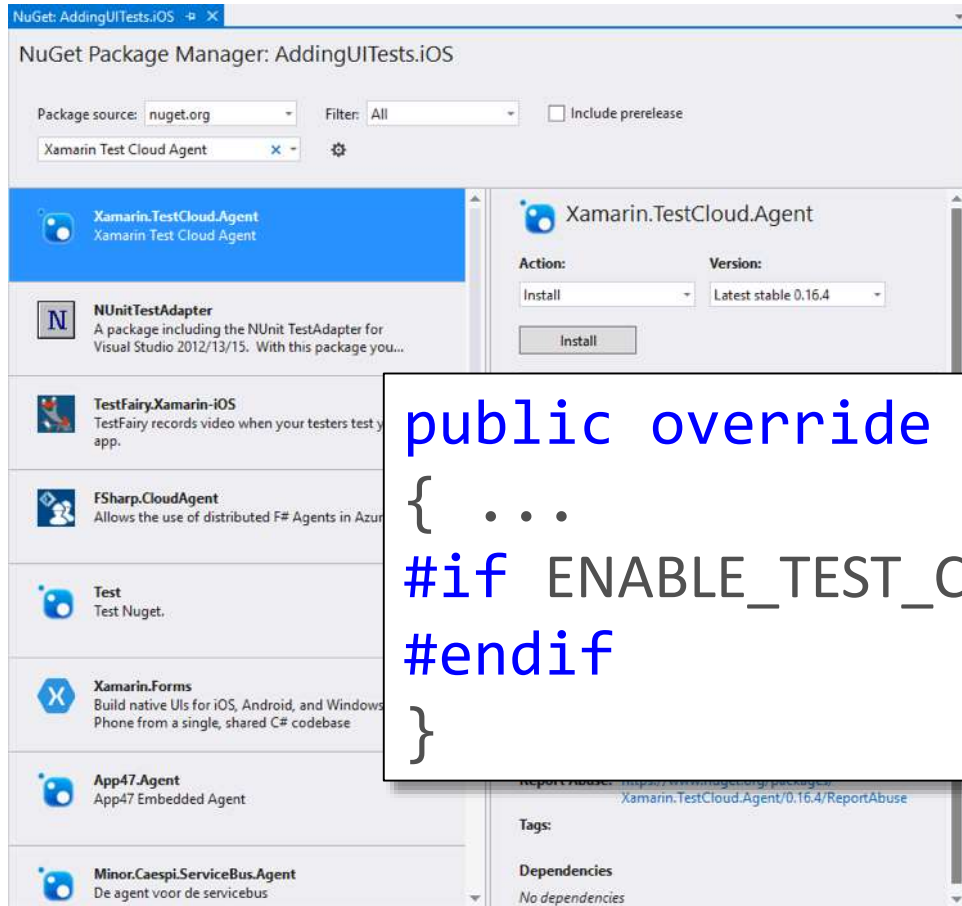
NuGet: AddingUITests.iOS

NuGet Package Manager: AddingUITests.iOS

Package source: nuget.org
Filter: All
Include prerelease
Xamarin Test Cloud Agent

Xamarin.TestCloud.Agent
Xamarin Test Cloud Agent

NUnitTestAdapter
A package including the NUnit TestAdapter for Visual Studio 2012/13/15. With this package you...

TestFairy.Xamarin-iOS
TestFairy records video when your testers test y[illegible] app.

FSharp.CloudAgent
Allows the use of distributed F# Agents in Azur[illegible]

Test
Test Nuget.

Xamarin.Forms
Build native UIs for iOS, Android, and Windows Phone from a single, shared C# codebase

App47.Agent
App47 Embedded Agent

Minor.Caespi.ServiceBus.Agent
De agent voor de servicebus

Xamarin.TestCloud.Agent
Action:
Install
Version:
Latest stable 0.16.4
Install

public override
{ ...
#if ENABLE_TEST_C
#endif
}

Report Abuse: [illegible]
Xamarin.TestCloud.Agent/0.16.4/ReportAbuse
Tags:
Dependencies
No dependencies